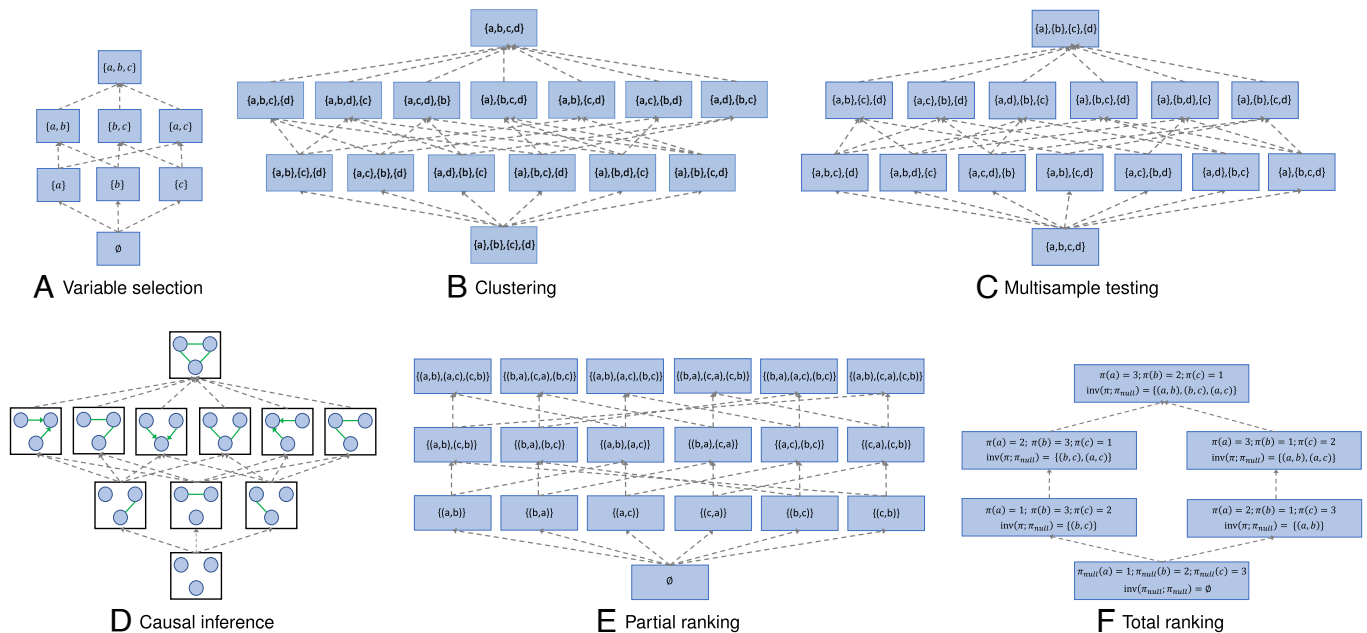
$\{a,b,c\}$

$\{a,b\}$ $\{b,c\}$ $\{a,c\}$

$\{a\}$ $\{b\}$ $\{c\}$

$\emptyset$

A Variable selection

{a,b,c,d}

{a,b,c},{d} {a,b,d},{c} {a,c,d},{b} {a},{b,c,d} {a,b},{c,d} {a,c},{b,d} {a,d},{b,c}

{a,b},{c},{d} {a,c},{b},{d} {a,d},{b},{c} {a},{b,c},{d} {a},{b,d},{c} {a},{b},{c,d}

{a},{b},{c},{d}

B Clustering

{a},{b},{c},{d}

{a,b},{c},{d} {a,c},{b},{d} {a,d},{b},{c} {a},{b,c},{d} {a},{b,d},{c} {a},{b},{c,d}

{a,b,c},{d} {a,b,d},{c} {a,c,d},{b} {a,b},{c,d} {a,c},{b,d} {a,d},{b,c} {a},{b,c,d}

{a,b,c,d}

C Multisample testing

D Causal inference

{(a,b),(a,c),(c,b)} {(b,a),(c,a),(b,c)} {(a,b),(a,c),(b,c)} {(b,a),(c,a),(c,b)} {(b,a),(a,c),(b,c)} {(a,b),(c,a),(c,b)}

{(a,b),(c,b)} {(b,a),(b,c)} {(a,b),(a,c)} {(b,a),(c,a)} {(a,c),(b,c)} {(c,a),(c,b)}

{(a,b)} {(b,a)} {(a,c)} {(c,a)} {(b,c)} {(c,b)}

$\emptyset$

E Partial ranking

$\pi(a)=3; \pi(b)=2; \pi(c)=1$
$\text{inv}(\pi;\pi_{null})=\{(a,b),(b,c),(a,c)\}$

$\pi(a)=2; \pi(b)=3; \pi(c)=1$
$\text{inv}(\pi;\pi_{null})=\{(b,c),(a,c)\}$

$\pi(a)=3; \pi(b)=1; \pi(c)=2$
$\text{inv}(\pi;\pi_{null})=\{(a,b),(a,c)\}$

$\pi(a)=1; \pi(b)=3; \pi(c)=2$
$\text{inv}(\pi;\pi_{null})=\{(b,c)\}$

$\pi(a)=2; \pi(b)=1; \pi(c)=3$
$\text{inv}(\pi;\pi_{null})=\{(a,b)\}$

$\pi_{null}(a)=1; \pi_{null}(b)=2; \pi_{null}(c)=3$
$\text{inv}(\pi_{null};\pi_{null})=\emptyset$

F Total ranking